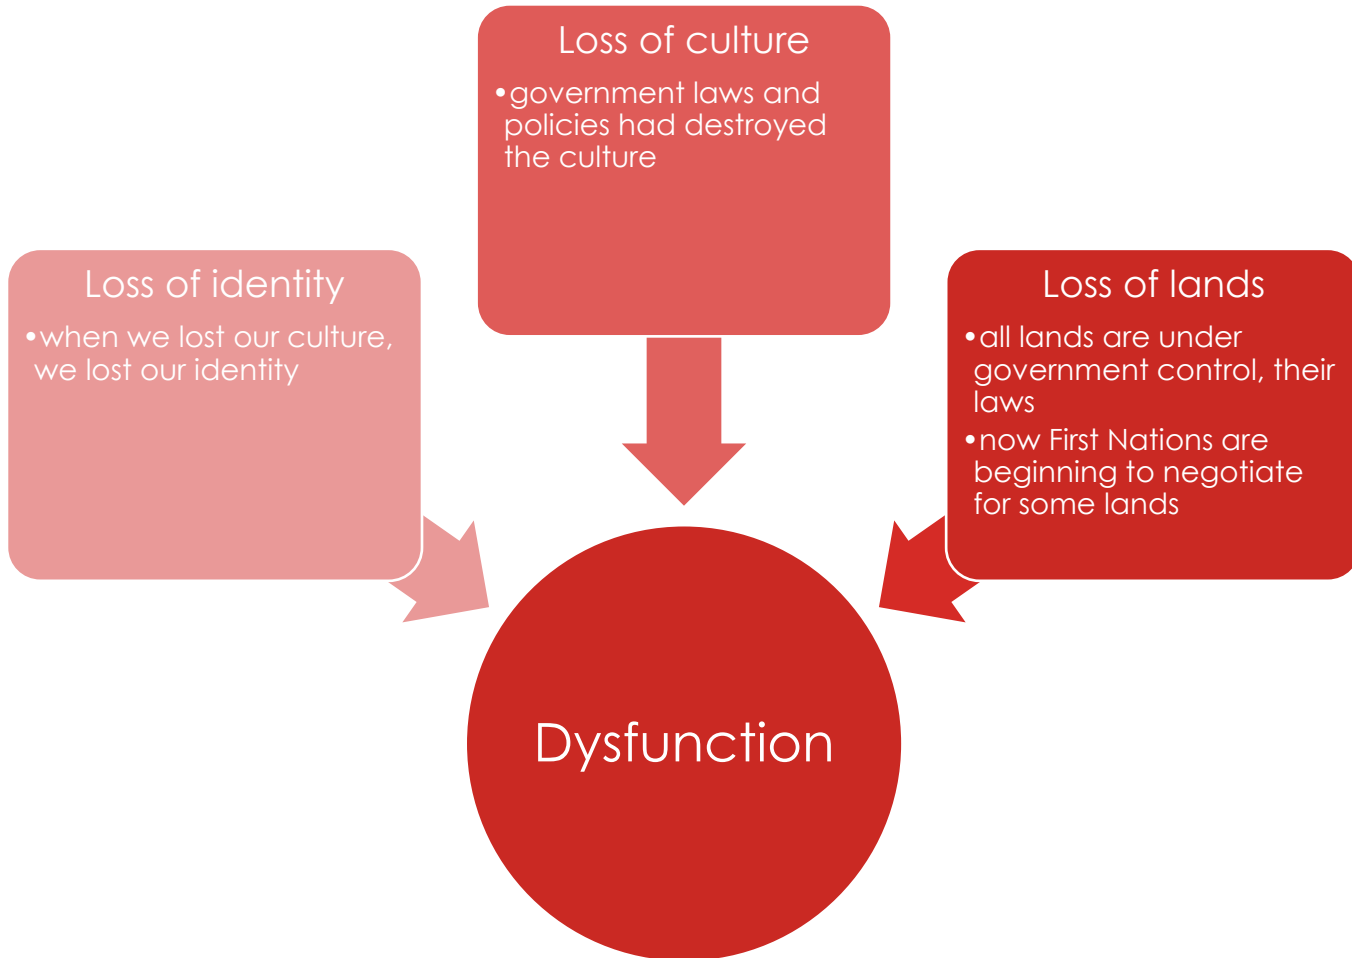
Loss of culture

• government laws and policies had destroyed the culture

Loss of identity

• when we lost our culture, we lost our identity

Loss of lands

• all lands are under government control, their laws
• now First Nations are beginning to negotiate for some lands

Dysfunction